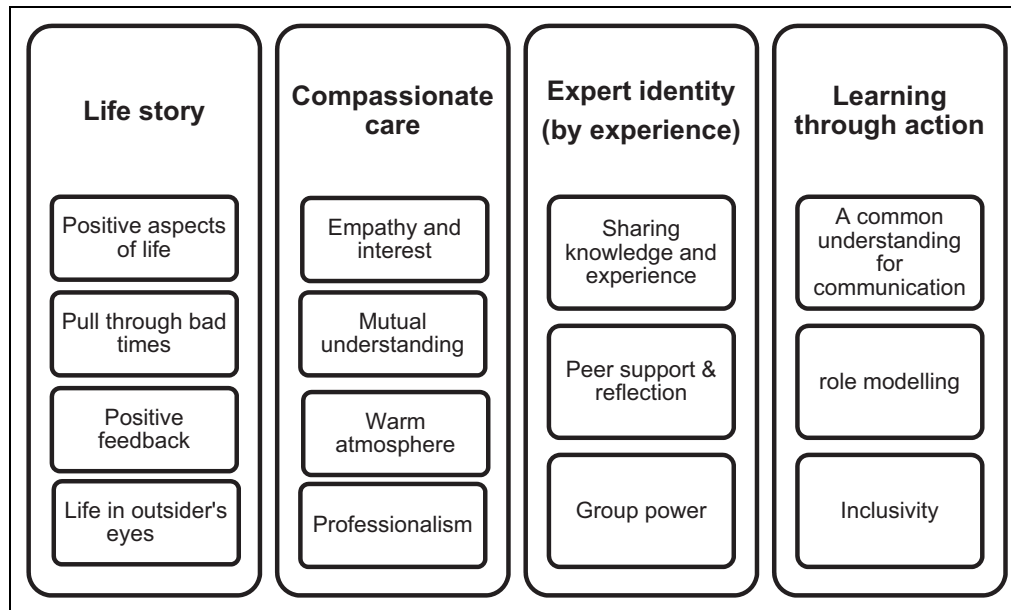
Life story

Positive aspects of life

Pull through bad times

Positive feedback

Life in outsider's eyes

Compassionate care

Empathy and interest

Mutual understanding

Warm atmosphere

Professionalism

Expert identity (by experience)

Sharing knowledge and experience

Peer support & reflection

Group power

Learning through action

A common understanding for communication

role modelling

Inclusivity